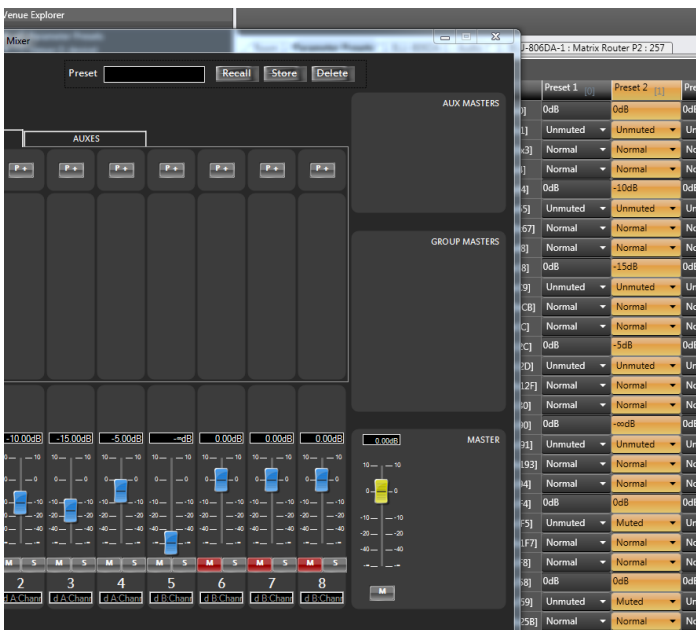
Venue Explorer

Mixer

Preset Recall Store Delete

AUXES

AUX MASTERS

GROUP MASTERS

MASTER

P+ P+ P+ P+ P+ P+ P+

-10.00dB -15.00dB -5.00dB -∞dB 0.00dB 0.00dB 0.00dB

0.00dB

M S M S M S M S M S M S M S

M

2 3 4 5 6 7 8

d A:Chan d A:Chan d A:Chan d B:Chan d B:Chan d B:Chan d B:Chan

U-806DA-1 : Matrix Router P2 : 257

| | Preset 1 [0] | Preset 2 [1] | Pr |
|---|---|---|---|
| 0] | 0dB | 0dB | 0d |
| 1] | Unmuted | Unmuted | Ur |
| 3] | Normal | Normal | No |
| ] | Normal | Normal | No |
| 4] | 0dB | -10dB | 0d |
| 5] | Unmuted | Unmuted | Ur |
| 67] | Normal | Normal | No |
| 8] | Normal | Normal | No |
| 8] | 0dB | -15dB | 0d |
| 9] | Unmuted | Unmuted | Ur |
| CB] | Normal | Normal | No |
| C] | Normal | Normal | No |
| C] | 0dB | -5dB | 0d |
| 2D] | Unmuted | Unmuted | Ur |
| 12F] | Normal | Normal | No |
| 0] | Normal | Normal | No |
| 0] | 0dB | -∞dB | 0d |
| 91] | Unmuted | Unmuted | Ur |
| 193] | Normal | Normal | No |
| 4] | Normal | Normal | No |
| 4] | 0dB | 0dB | 0d |
| F5] | Unmuted | Muted | Ur |
| 1F7] | Normal | Normal | No |
| 8] | Normal | Normal | No |
| 58] | 0dB | 0dB | 0d |
| 59] | Unmuted | Muted | Ur |
| 25B] | Normal | Normal | No |